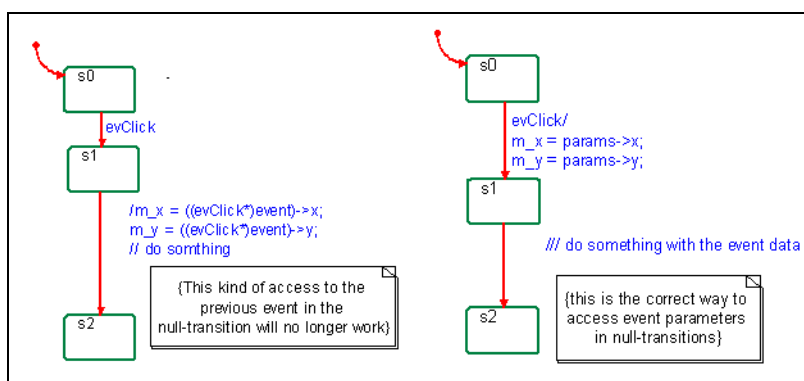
s0

evClick

s1

/m_x = ((evClick*)event)->x;
m_y = ((evClick*)event)->y;
// do somthing

{This kind of access to the previous event in the null-transition will no longer work}

s2

s0

evClick/
m_x = params->x;
m_y = params->y;

s1

/// do something with the event data

{this is the correct way to access event parameters in null-transitions}

s2